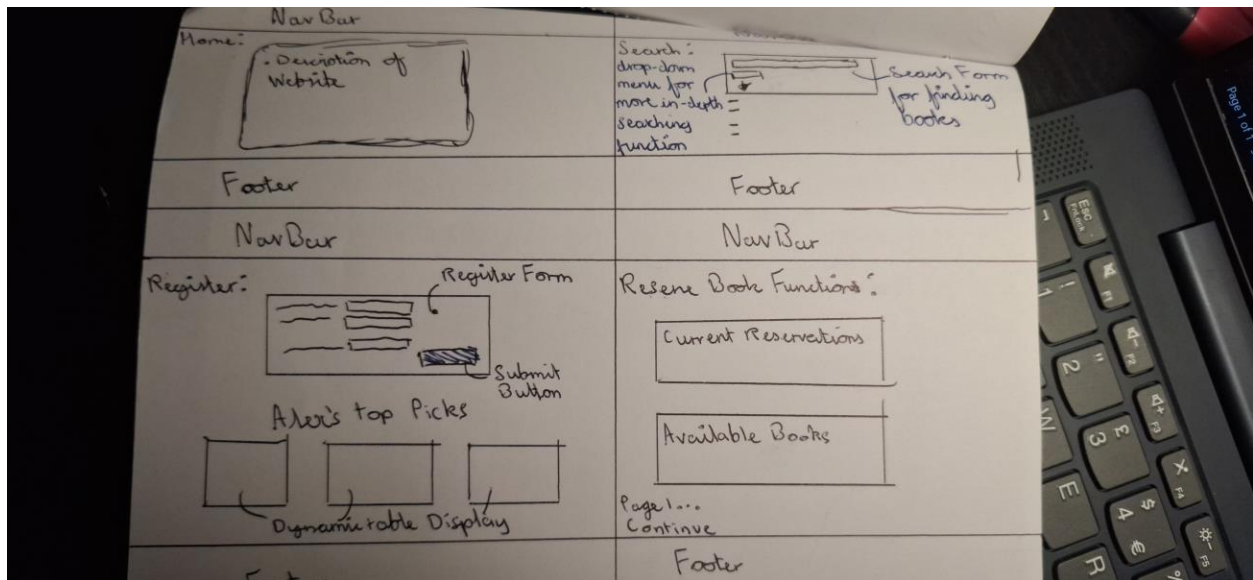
NavBar

Home:
• Description of Website

Search:
drop-down menu for more in-depth searching function

Search Form for finding books

Footer

Footer

NavBar

NavBar

Register:

Register Form

Submit Button

Alex's top Picks

Dynamic table Display

Reserve Book Functions:

Current Reservations

Available Books

Page 1...
Continue

Footer

Page 1 of 1

Esc FnLock

F1

F2

F3

F4

F5

1

2

3

4

Q

W

E

R